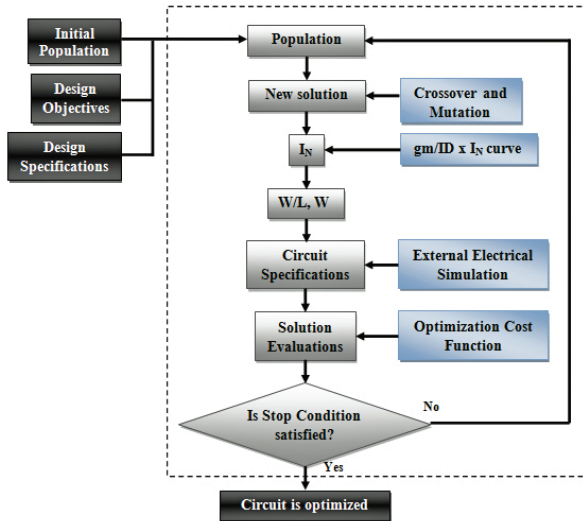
Initial Population

Design Objectives

Design Specifications

Population

New solution

Crossover and Mutation

$I_N$

gm/ID x $I_N$ curve

W/L, W

Circuit Specifications

External Electrical Simulation

Solution Evaluations

Optimization Cost Function

Is Stop Condition satisfied?

No

Yes

Circuit is optimized